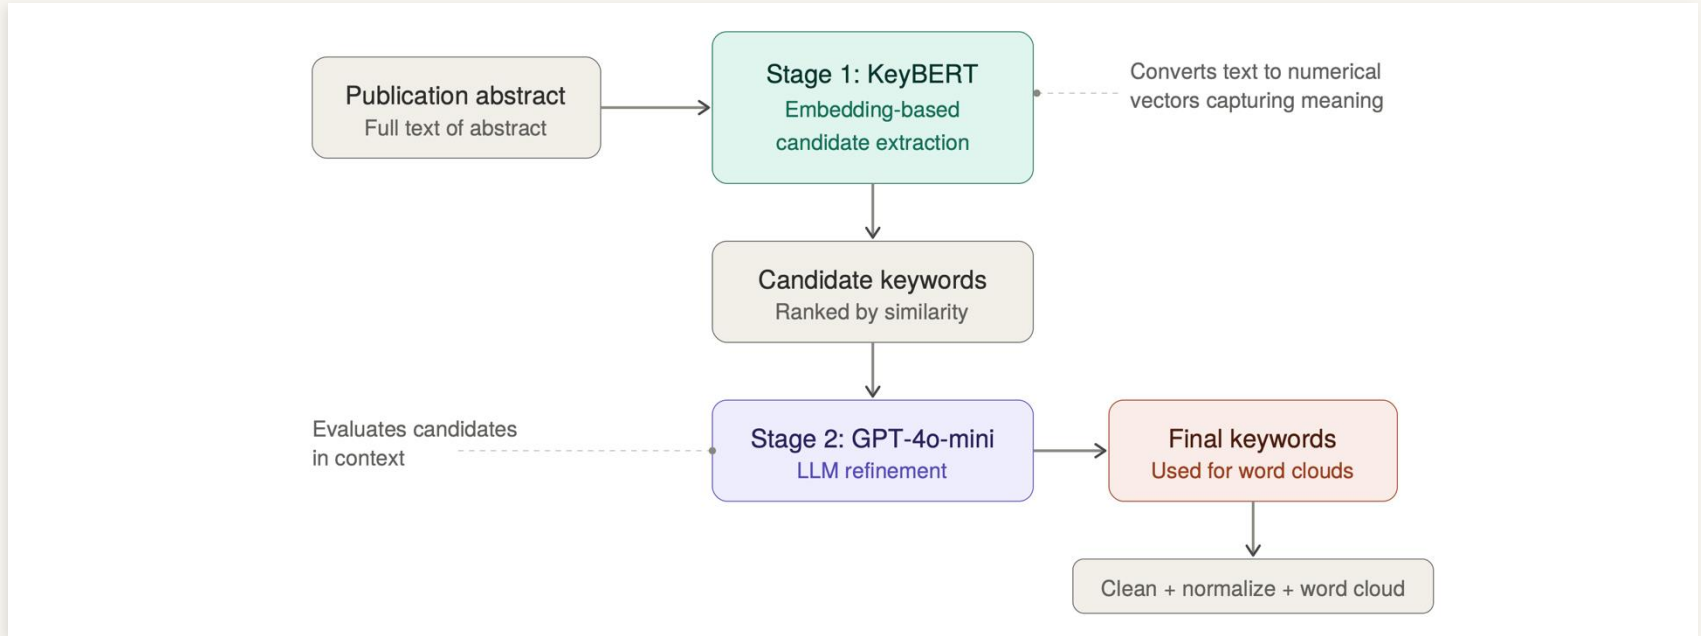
Publication abstract
Full text of abstract

Stage 1: KeyBERT
Embedding-based candidate extraction

Converts text to numerical vectors capturing meaning

Candidate keywords
Ranked by similarity

Evaluates candidates in context

Stage 2: GPT-4o-mini
LLM refinement

Final keywords
Used for word clouds

Clean + normalize + word cloud